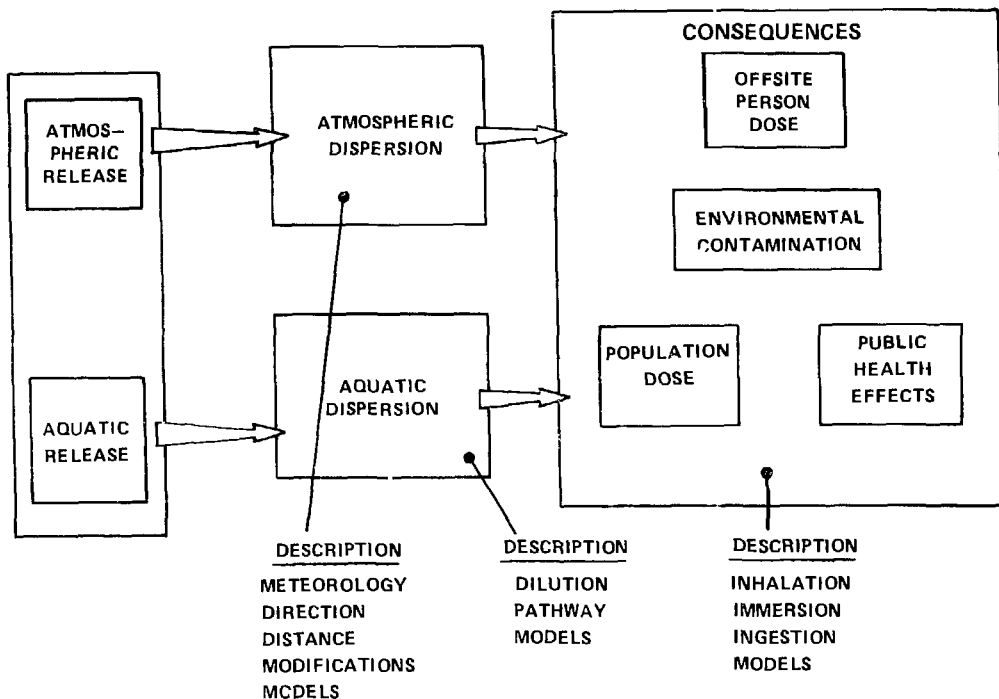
ATMOS-PHERIC RELEASE

AQUATIC RELEASE

ATMOSPHERIC DISPERSION

AQUATIC DISPERSION

CONSEQUENCES

OFFSITE PERSON DOSE

ENVIRONMENTAL CONTAMINATION

POPULATION DOSE

PUBLIC HEALTH EFFECTS

DESCRIPTION
METEOROLOGY
DIRECTION
DISTANCE
MODIFICATIONS
MCDELS

DESCRIPTION
DILUTION
PATHWAY
MODELS

DESCRIPTION
INHALATION
IMMERSION
INGESTION
MODELS